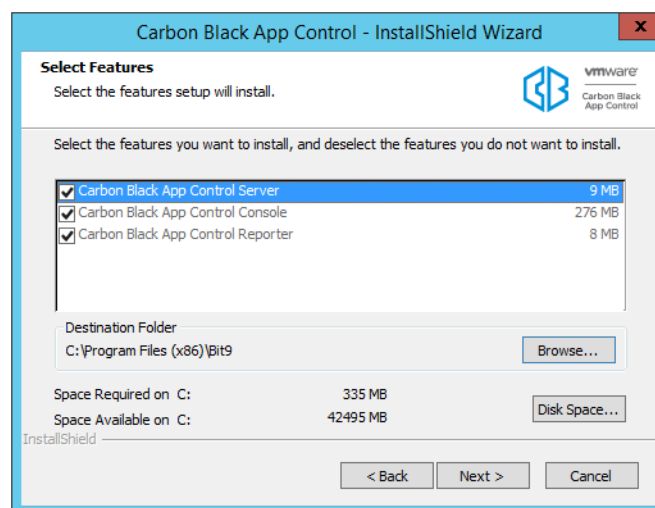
Carbon Black App Control - InstallShield Wizard

x

Select Features

Select the features setup will install.

vmware

Carbon Black App Control

Select the features you want to install, and deselect the features you do not want to install.

| | | |
|---|---|---|
| ☑ | Carbon Black App Control Server | 9 MB |
| ☑ | Carbon Black App Control Console | 276 MB |
| ☑ | Carbon Black App Control Reporter | 8 MB |

Destination Folder

C:\Program Files (x86)\Bit9

Browse...

Space Required on C: 335 MB

Space Available on C: 42495 MB

Disk Space...

InstallShield

< Back

Next >

Cancel